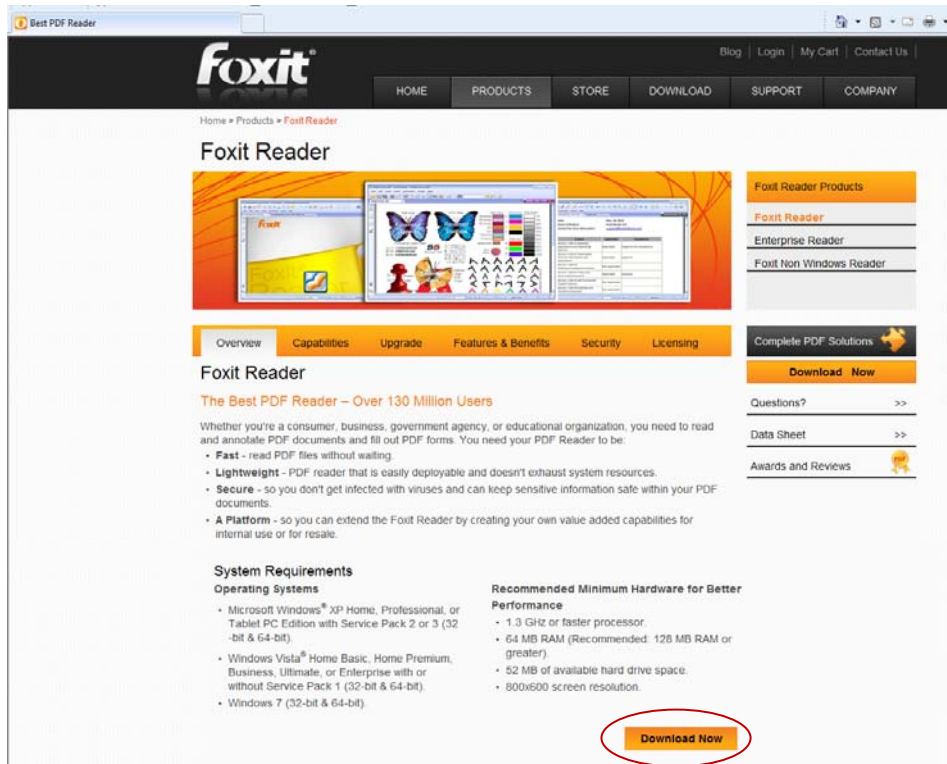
Best PDF Reader

Foxit®

Blog | Login | My Cart | Contact Us

HOME PRODUCTS STORE DOWNLOAD SUPPORT COMPANY

Home » Products » Foxit Reader

Foxit Reader

Foxit Reader Products

Foxit Reader

Enterprise Reader

Foxit Non Windows Reader

Overview Capabilities Upgrade Features & Benefits Security Licensing

Complete PDF Solutions

Download Now

Questions? >>

Data Sheet >>

Awards and Reviews

Foxit Reader

The Best PDF Reader – Over 130 Million Users

Whether you're a consumer, business, government agency, or educational organization, you need to read and annotate PDF documents and fill out PDF forms. You need your PDF Reader to be:

• Fast - read PDF files without waiting.
• Lightweight - PDF reader that is easily deployable and doesn't exhaust system resources.
• Secure - so you don't get infected with viruses and can keep sensitive information safe within your PDF documents.
• A Platform - so you can extend the Foxit Reader by creating your own value added capabilities for internal use or for resale.

System Requirements

Operating Systems

• Microsoft Windows® XP Home, Professional, or Tablet PC Edition with Service Pack 2 or 3 (32-bit & 64-bit).
• Windows Vista® Home Basic, Home Premium, Business, Ultimate, or Enterprise with or without Service Pack 1 (32-bit & 64-bit).
• Windows 7 (32-bit & 64-bit).

Recommended Minimum Hardware for Better Performance

• 1.3 GHz or faster processor.
• 64 MB RAM (Recommended: 128 MB RAM or greater).
• 52 MB of available hard drive space.
• 800x600 screen resolution.

Download Now